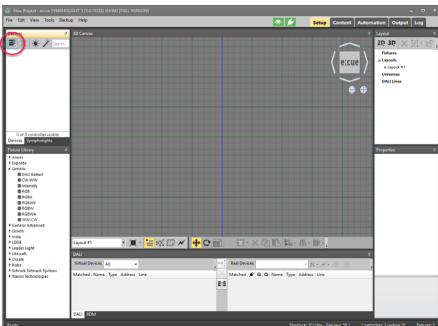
New Project - ecue SYMPHOLIGHT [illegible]

File Edit View Tools Backup Help

Setup Content Automation Output Log

3D Canvas

Layout

2D 3D

Fixtures
Layouts
Layout #1
Universes
DALI Lines

e:cue

0 of 0 controller visible
Devices Sympholights

Fixture Library
Anolis
Expodita
Generic
DALI Ballast
CW-WW
Intensity
RGB
RGBA
RGBAW
RGBW
RGBWA
WW-CW
Generic Advanced
Gnom
India
LEDS
Leader Light
Lithoselt
Osram
Robe
Schreder Schnick-Systeme
Traxon Technologies

Properties

Layout #1

DALI

Virtual Devices All

Matched Name Type Address Line

Real Devices

Matched Name Type Address Line

DALI RDM

Ready